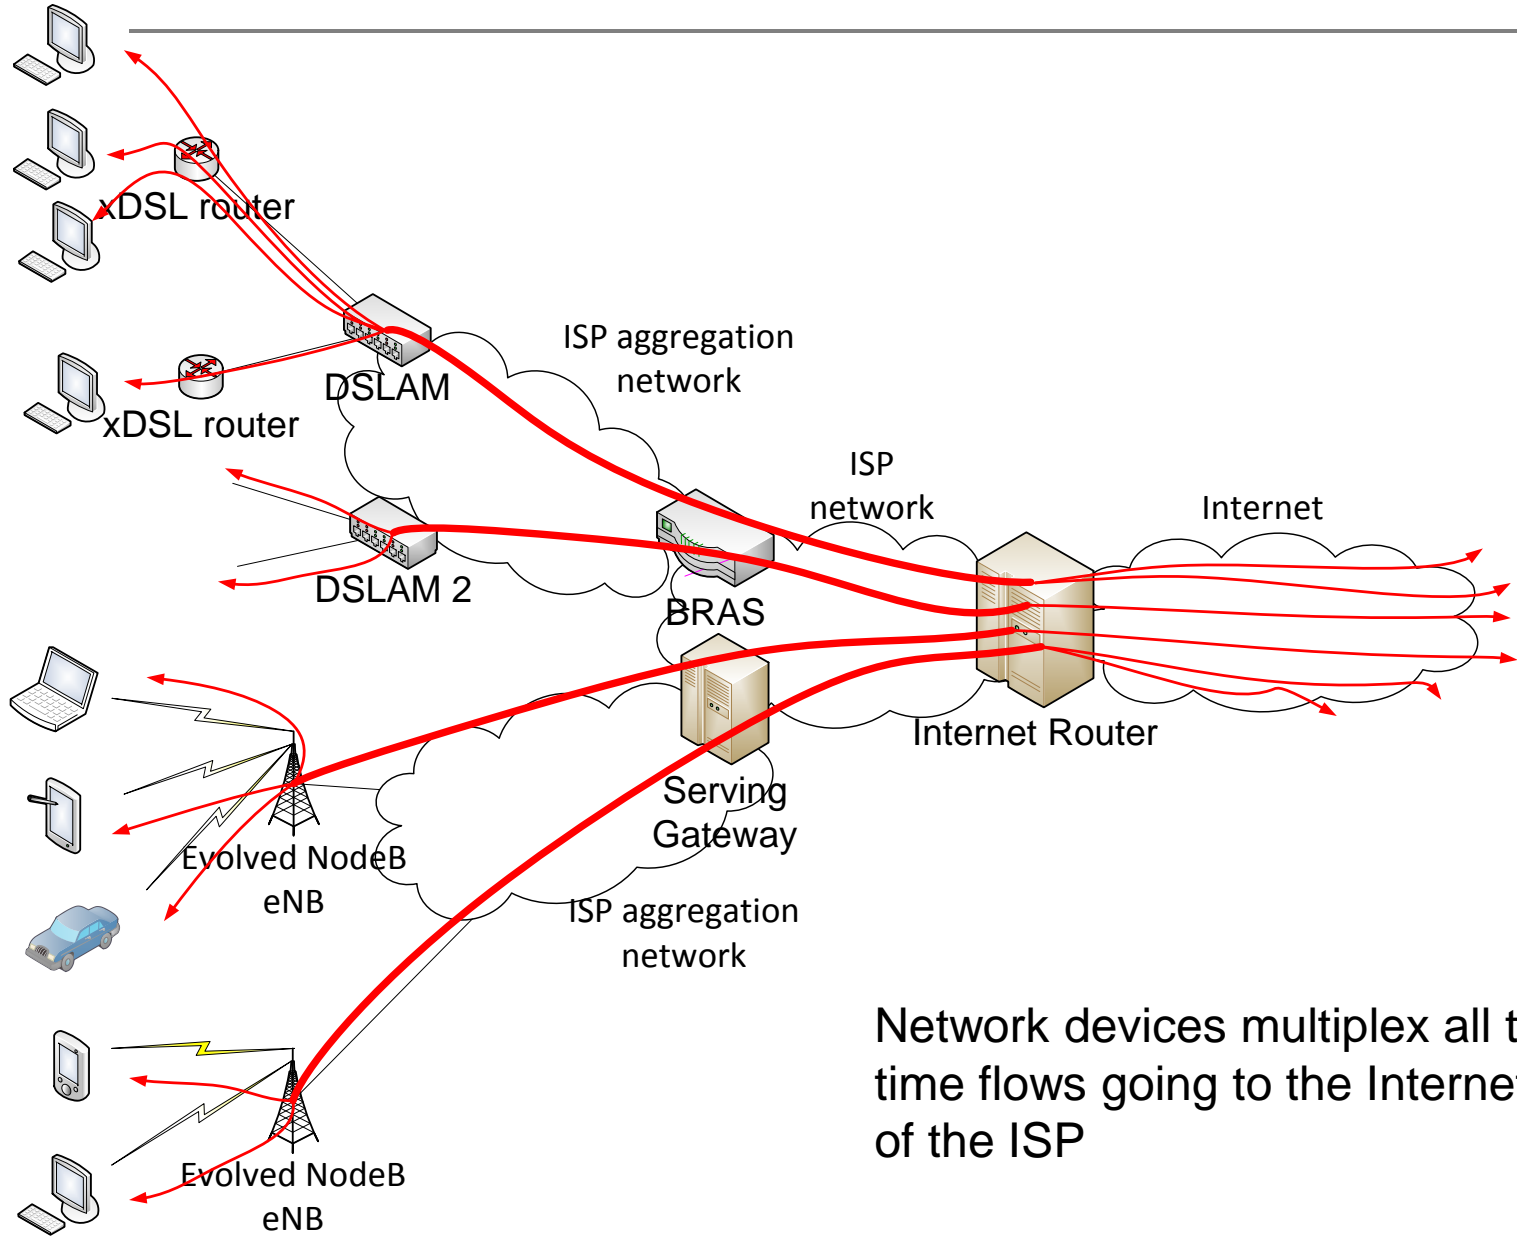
xDSL router

DSLAM

xDSL router

ISP aggregation network

ISP network

Internet

DSLAM 2

BRAS

Internet Router

Serving Gateway

Evolved NodeB eNB

ISP aggregation network

Network devices multiplex all t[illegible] time flows going to the Interne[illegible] of the ISP

Evolved NodeB eNB